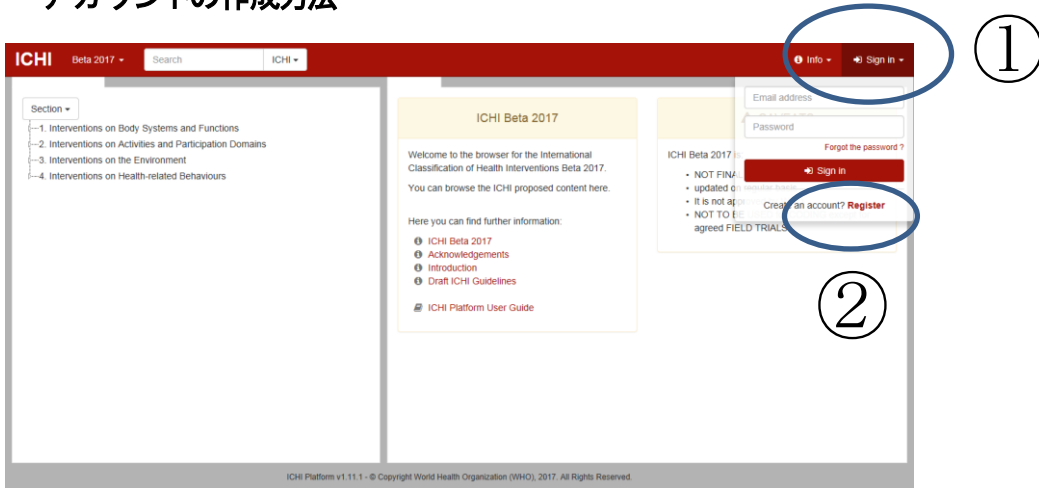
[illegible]アカウントの作成方法

①

ICHI Beta 2017 ▾ Search ICHI ▾ Info ▾ Sign in ▾

Section ▾
1. Interventions on Body Systems and Functions
2. Interventions on Activities and Participation Domains
3. Interventions on the Environment
4. Interventions on Health-related Behaviours

ICHI Beta 2017

Welcome to the browser for the International Classification of Health Interventions Beta 2017.

You can browse the ICHI proposed content here.

Here you can find further information:

ICHI Beta 2017
Acknowledgements
Introduction
Draft ICHI Guidelines

ICHI Platform User Guide

ICHI Beta 2017 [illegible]
• NOT FINA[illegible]
• updated o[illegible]
• It is not ap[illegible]
• NOT TO B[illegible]
agreed FIELD TRIALS

Email address
Password
Forgot the password ?
Sign in
Create an account? Register

②

ICHI Platform v1.11.1 - © Copyright World Health Organization (WHO), 2017. All Rights Reserved.